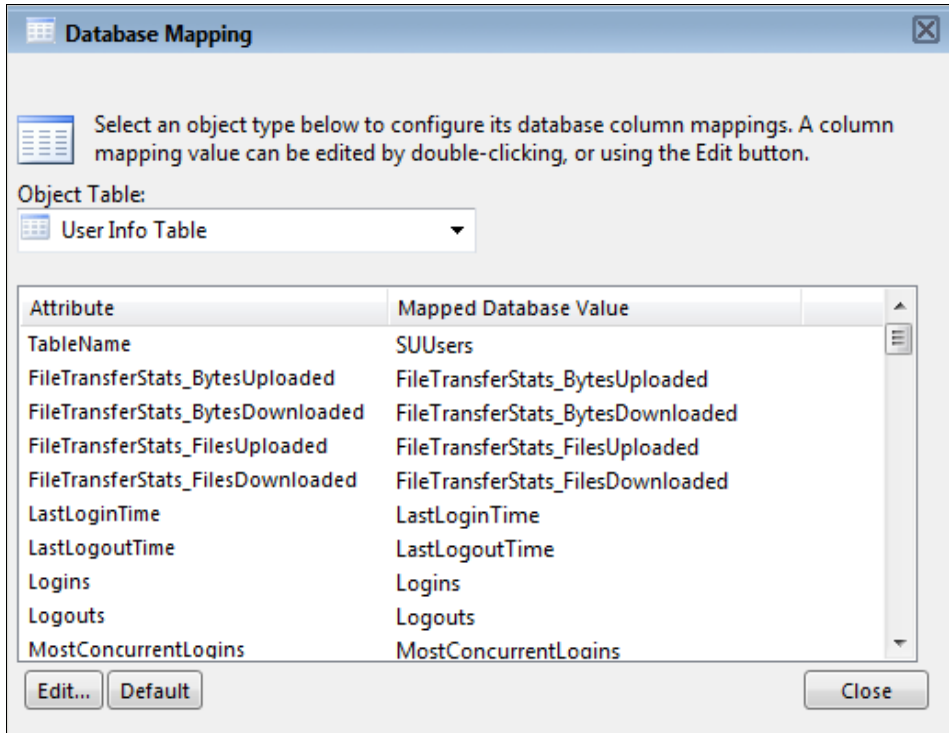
Database Mapping

Select an object type below to configure its database column mappings. A column mapping value can be edited by double-clicking, or using the Edit button.

Object Table:

User Info Table

| Attribute | Mapped Database Value |
|---|---|
| TableName | SUUsers |
| FileTransferStats_BytesUploaded | FileTransferStats_BytesUploaded |
| FileTransferStats_BytesDownloaded | FileTransferStats_BytesDownloaded |
| FileTransferStats_FilesUploaded | FileTransferStats_FilesUploaded |
| FileTransferStats_FilesDownloaded | FileTransferStats_FilesDownloaded |
| LastLoginTime | LastLoginTime |
| LastLogoutTime | LastLogoutTime |
| Logins | Logins |
| Logouts | Logouts |
| MostConcurrentLogins | MostConcurrentLogins |

Edit... Default Close